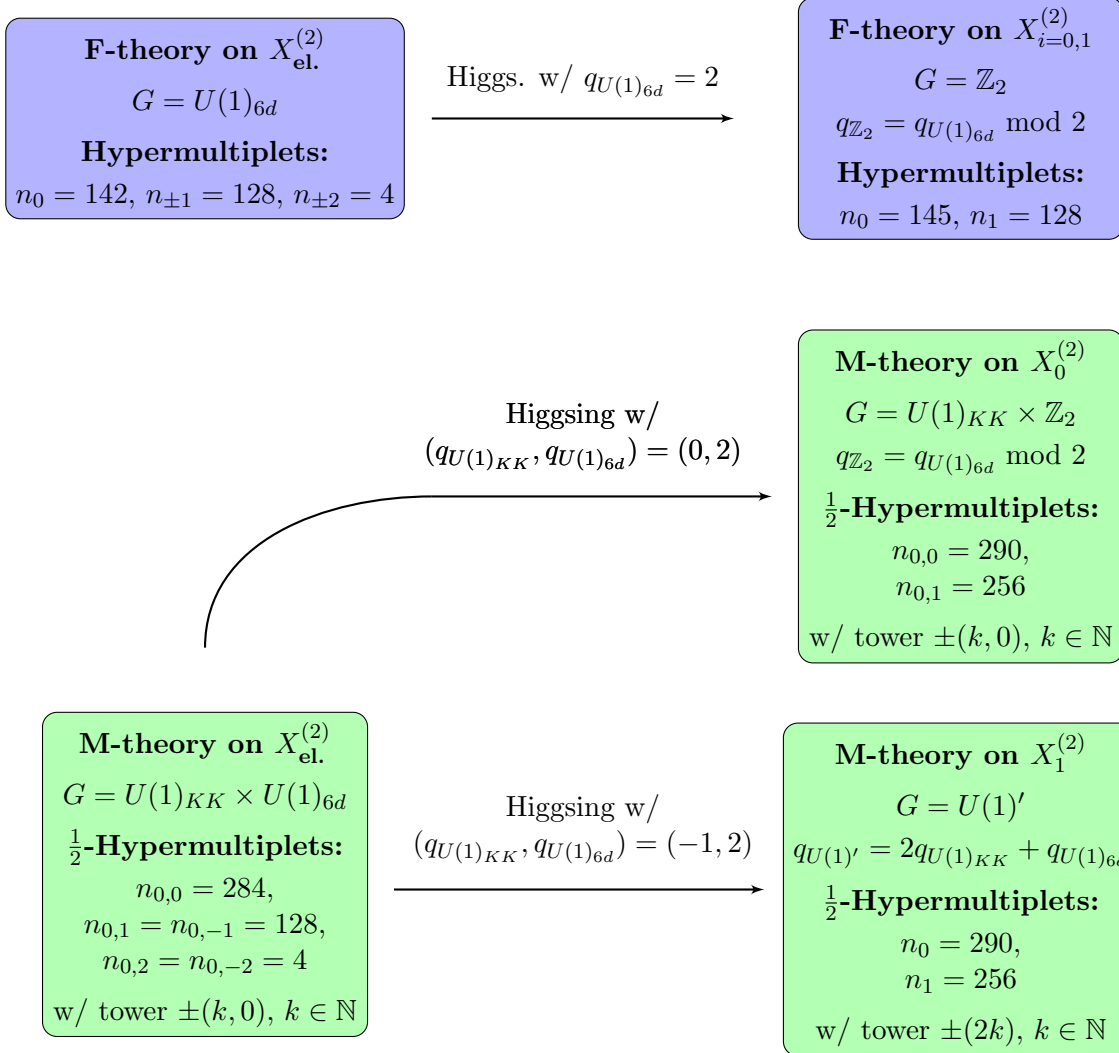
**F-theory on $X^{(2)}_{\text{el.}}$**
$G = U(1)_{6d}$
**Hypermultiplets:**
$n_0 = 142$, $n_{\pm1} = 128$, $n_{\pm2} = 4$

Higgs. w/ $q_{U(1)_{6d}} = 2$

**F-theory on $X^{(2)}_{i=0,1}$**
$G = \mathbb{Z}_2$
$q_{\mathbb{Z}_2} = q_{U(1)_{6d}}$ mod 2
**Hypermultiplets:**
$n_0 = 145$, $n_1 = 128$

Higgsing w/
$(q_{U(1)_{KK}}, q_{U(1)_{6d}}) = (0, 2)$

**M-theory on $X^{(2)}_0$**
$G = U(1)_{KK} \times \mathbb{Z}_2$
$q_{\mathbb{Z}_2} = q_{U(1)_{6d}}$ mod 2
**$\frac{1}{2}$-Hypermultiplets:**
$n_{0,0} = 290$,
$n_{0,1} = 256$
w/ tower $\pm(k, 0)$, $k \in \mathbb{N}$

**M-theory on $X^{(2)}_{\text{el.}}$**
$G = U(1)_{KK} \times U(1)_{6d}$
**$\frac{1}{2}$-Hypermultiplets:**
$n_{0,0} = 284$,
$n_{0,1} = n_{0,-1} = 128$,
$n_{0,2} = n_{0,-2} = 4$
w/ tower $\pm(k, 0)$, $k \in \mathbb{N}$

Higgsing w/
$(q_{U(1)_{KK}}, q_{U(1)_{6d}}) = (-1, 2)$

**M-theory on $X^{(2)}_1$**
$G = U(1)'$
$q_{U(1)'} = 2q_{U(1)_{KK}} + q_{U(1)_{6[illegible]}}$
**$\frac{1}{2}$-Hypermultiplets:**
$n_0 = 290$,
$n_1 = 256$
w/ tower $\pm(2k)$, $k \in \mathbb{N}$